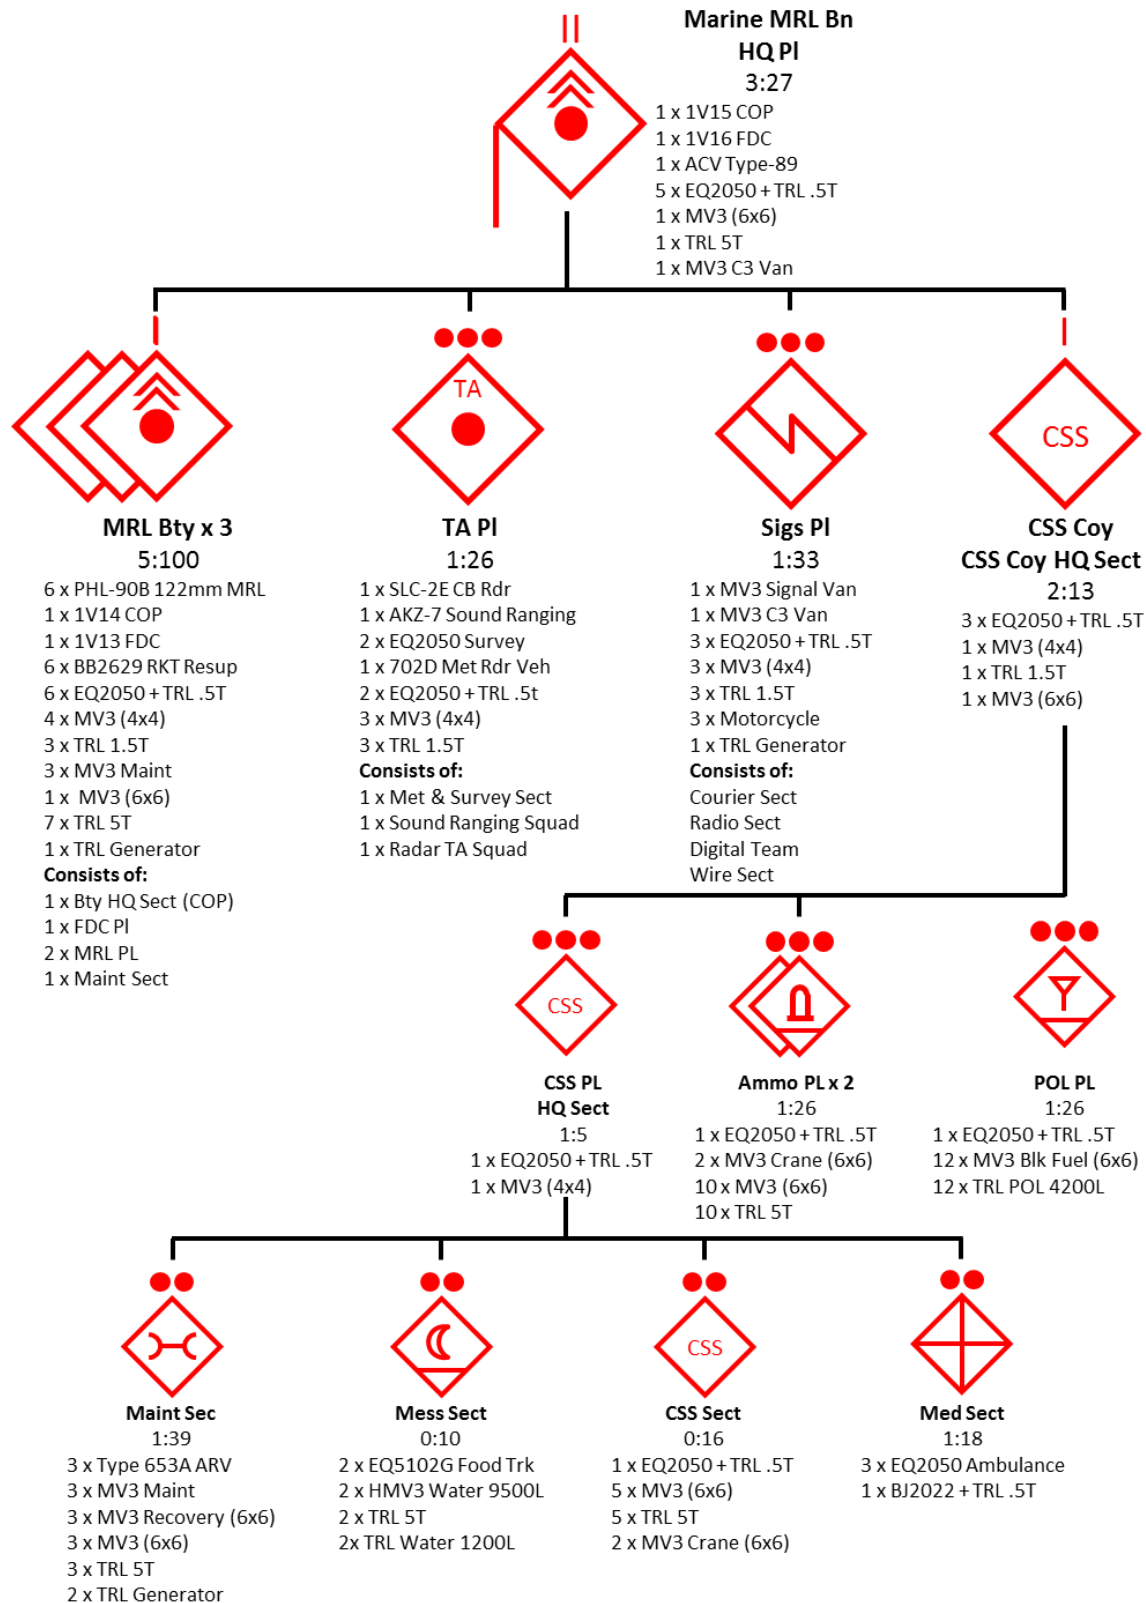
II

Marine MRL Bn
HQ Pl
3:27
1 x 1V15 COP
1 x 1V16 FDC
1 x ACV Type-89
5 x EQ2050 + TRL .5T
1 x MV3 (6x6)
1 x TRL 5T
1 x MV3 C3 Van

I

MRL Bty x 3
5:100
6 x PHL-90B 122mm MRL
1 x 1V14 COP
1 x 1V13 FDC
6 x BB2629 RKT Resup
6 x EQ2050 + TRL .5T
4 x MV3 (4x4)
3 x TRL 1.5T
3 x MV3 Maint
1 x MV3 (6x6)
7 x TRL 5T
1 x TRL Generator
Consists of:
1 x Bty HQ Sect (COP)
1 x FDC Pl
2 x MRL PL
1 x Maint Sect

TA

TA Pl
1:26
1 x SLC-2E CB Rdr
1 x AKZ-7 Sound Ranging
2 x EQ2050 Survey
1 x 702D Met Rdr Veh
2 x EQ2050 + TRL .5t
3 x MV3 (4x4)
3 x TRL 1.5T
Consists of:
1 x Met & Survey Sect
1 x Sound Ranging Squad
1 x Radar TA Squad

Sigs Pl
1:33
1 x MV3 Signal Van
1 x MV3 C3 Van
3 x EQ2050 + TRL .5T
3 x MV3 (4x4)
3 x TRL 1.5T
3 x Motorcycle
1 x TRL Generator
Consists of:
Courier Sect
Radio Sect
Digital Team
Wire Sect

I

CSS

CSS Coy
CSS Coy HQ Sect
2:13
3 x EQ2050 + TRL .5T
1 x MV3 (4x4)
1 x TRL 1.5T
1 x MV3 (6x6)

CSS

CSS PL
HQ Sect
1:5
1 x EQ2050 + TRL .5T
1 x MV3 (4x4)

Ammo PL x 2
1:26
1 x EQ2050 + TRL .5T
2 x MV3 Crane (6x6)
10 x MV3 (6x6)
10 x TRL 5T

POL PL
1:26
1 x EQ2050 + TRL .5T
12 x MV3 Blk Fuel (6x6)
12 x TRL POL 4200L

Maint Sec
1:39
3 x Type 653A ARV
3 x MV3 Maint
3 x MV3 Recovery (6x6)
3 x MV3 (6x6)
3 x TRL 5T
2 x TRL Generator

Mess Sect
0:10
2 x EQ5102G Food Trk
2 x HMV3 Water 9500L
2 x TRL 5T
2x TRL Water 1200L

CSS

CSS Sect
0:16
1 x EQ2050 + TRL .5T
5 x MV3 (6x6)
5 x TRL 5T
2 x MV3 Crane (6x6)

Med Sect
1:18
3 x EQ2050 Ambulance
1 x BJ2022 + TRL .5T